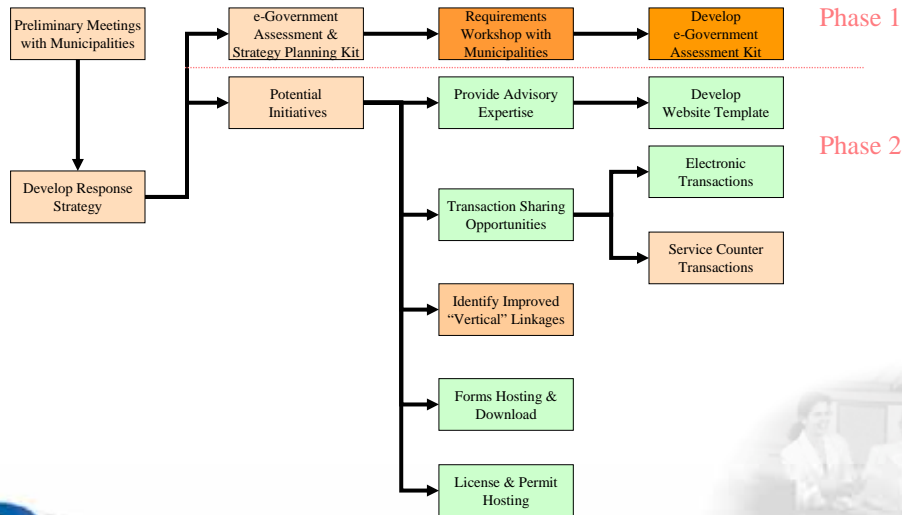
Preliminary Meetings with Municipalities

e-Government Assessment & Strategy Planning Kit

Requirements Workshop with Municipalities

Develop e-Government Assessment Kit

Phase 1

Potential Initiatives

Provide Advisory Expertise

Develop Website Template

Phase 2

Develop Response Strategy

Electronic Transactions

Transaction Sharing Opportunities

Service Counter Transactions

Identify Improved "Vertical" Linkages

Forms Hosting & Download

License & Permit Hosting